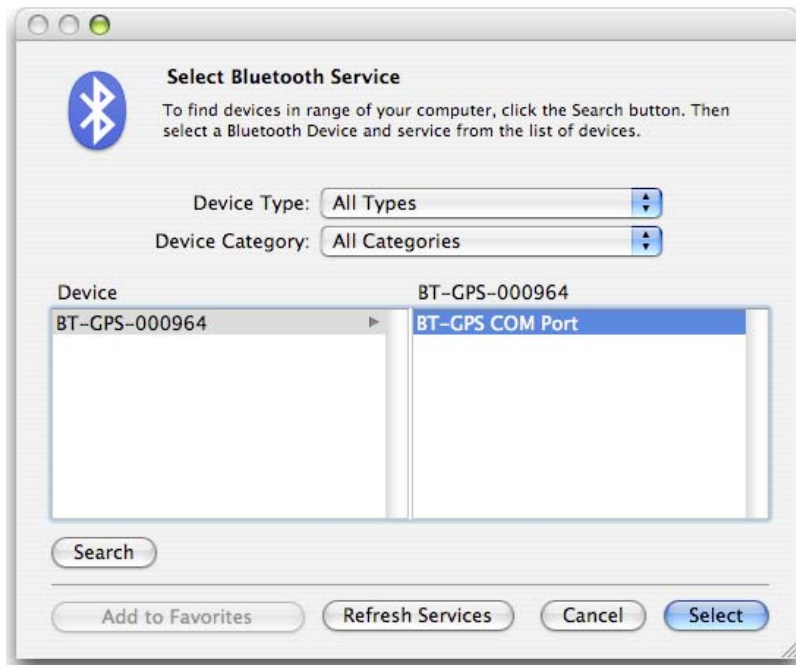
Select Bluetooth Service

To find devices in range of your computer, click the Search button. Then select a Bluetooth Device and service from the list of devices.

Device Type: All Types

Device Category: All Categories

Device

BT-GPS-000964

BT-GPS-000964

BT-GPS COM Port

Search

Add to Favorites

Refresh Services

Cancel

Select